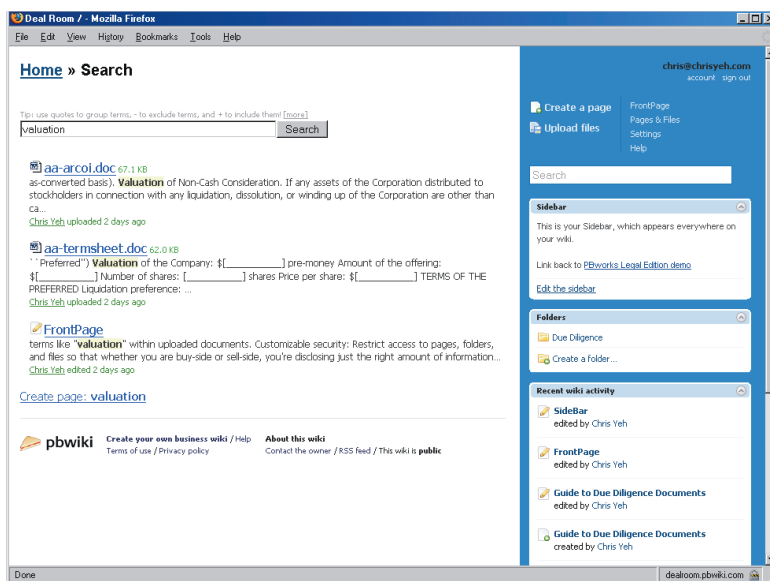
Deal Room / - Mozilla Firefox

File Edit View History Bookmarks Tools Help

Home » Search

Tip: use quotes to group terms, - to exclude terms, and + to include them! [more]

valuation

Search

aa-arcoi.doc 67.1 KB
as-converted basis). Valuation of Non-Cash Consideration. If any assets of the Corporation distributed to stockholders in connection with any liquidation, dissolution, or winding up of the Corporation are other than ca...
Chris Yeh uploaded 2 days ago

aa-termsheet.doc 62.0 KB
``Preferred'') Valuation of the Company: $[__________] pre-money Amount of the offering: $[__________] Number of shares: [__________] shares Price per share: $[__________] TERMS OF THE PREFERRED Liquidation preference: ...
Chris Yeh uploaded 2 days ago

FrontPage
terms like "valuation" within uploaded documents. Customizable security: Restrict access to pages, folders, and files so that whether you are buy-side or sell-side, you're disclosing just the right amount of information...
Chris Yeh edited 2 days ago

Create page: valuation

pbwiki
Create your own business wiki / Help
Terms of use / Privacy policy
About this wiki
Contact the owner / RSS feed / This wiki is public

chris@chrisyeh.com
account sign out

Create a page
Upload files
FrontPage
Pages & Files
Settings
Help

Search

Sidebar
This is your Sidebar, which appears everywhere on your wiki.

Link back to PBworks Legal Edition demo

Edit the sidebar

Folders
Due Diligence
Create a folder...

Recent wiki activity
SideBar
edited by Chris Yeh
FrontPage
edited by Chris Yeh
Guide to Due Diligence Documents
edited by Chris Yeh
Guide to Due Diligence Documents
created by Chris Yeh

Done
dealroom.pbwiki.com